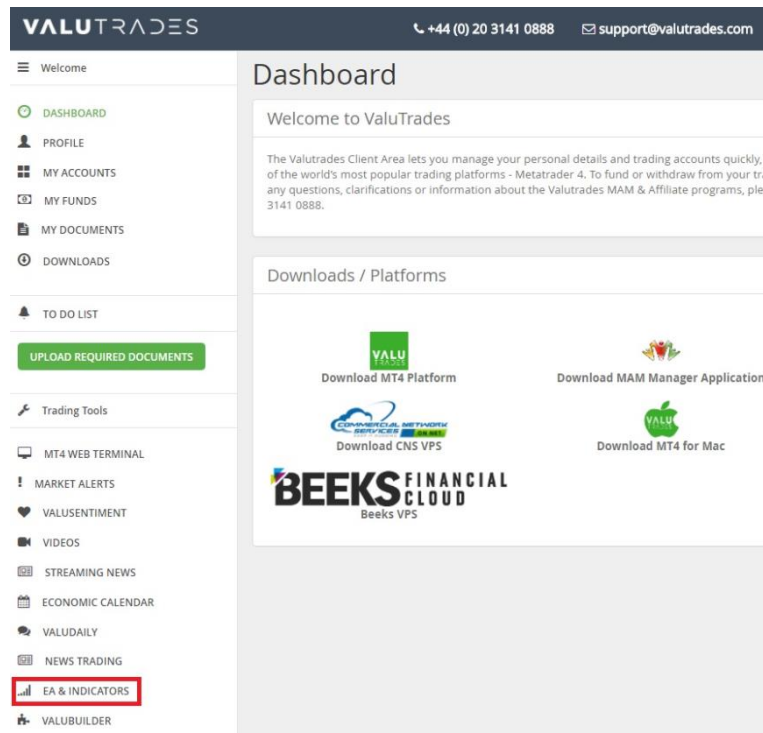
VALUTRADES

+44 (0) 20 3141 0888 support@valutrades.com

Welcome

DASHBOARD
PROFILE
MY ACCOUNTS
MY FUNDS
MY DOCUMENTS
DOWNLOADS

TO DO LIST

UPLOAD REQUIRED DOCUMENTS

Trading Tools

MT4 WEB TERMINAL
MARKET ALERTS
VALUSENTIMENT
VIDEOS
STREAMING NEWS
ECONOMIC CALENDAR
VALUDAILY
NEWS TRADING
EA & INDICATORS
VALUBUILDER

Dashboard

Welcome to ValuTrades

The Valutrades Client Area lets you manage your personal details and trading accounts quickly, of the world's most popular trading platforms - Metatrader 4. To fund or withdraw from your tr any questions, clarifications or information about the Valutrades MAM & Affiliate programs, ple 3141 0888.

Downloads / Platforms

VALU
Download MT4 Platform

Download MAM Manager Application

COMMERCIAL NETWORK SERVICES
Download CNS VPS

VALU
Download MT4 for Mac

BEEKS FINANCIAL CLOUD
Beeks VPS